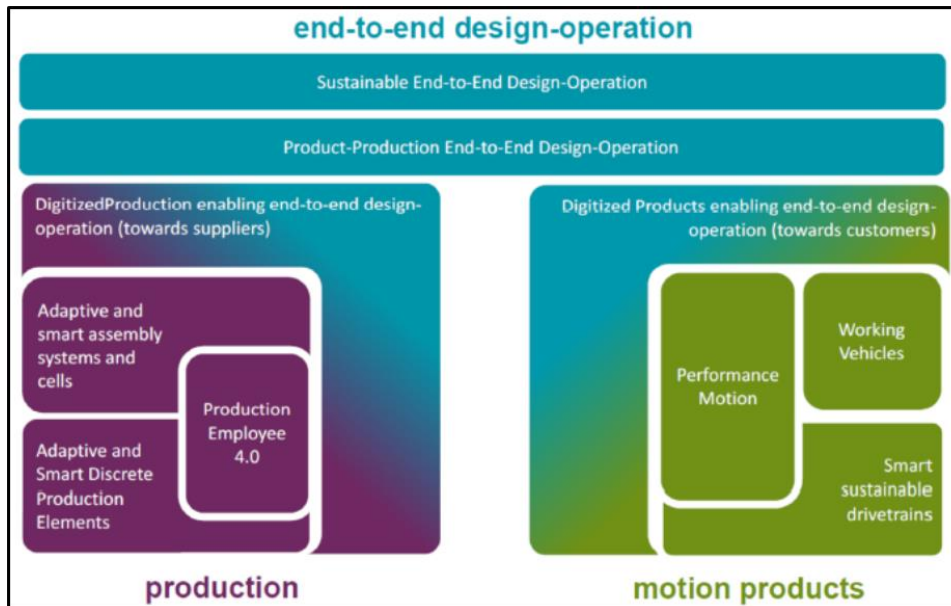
end-to-end design-operation

Sustainable End-to-End Design-Operation

Product-Production End-to-End Design-Operation

DigitizedProduction enabling end-to-end design-operation (towards suppliers)

Adaptive and smart assembly systems and cells

Production Employee 4.0

Adaptive and Smart Discrete Production Elements

Digitized Products enabling end-to-end design-operation (towards customers)

Performance Motion

Working Vehicles

Smart sustainable drivetrains

production

motion products